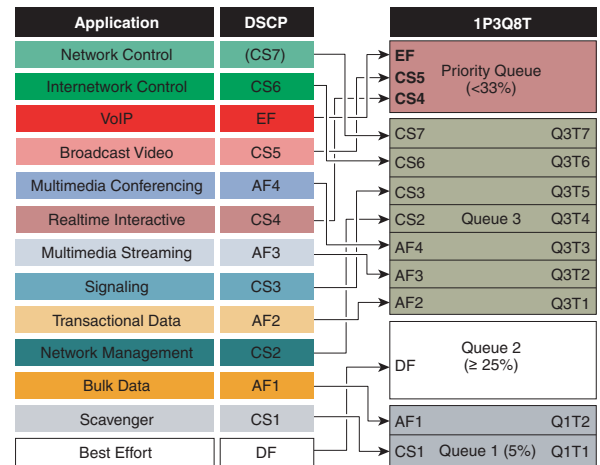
| Application | DSCP |
|---|---|
| Network Control | (CS7) |
| Internetwork Control | CS6 |
| VoIP | EF |
| Broadcast Video | CS5 |
| Multimedia Conferencing | AF4 |
| Realtime Interactive | CS4 |
| Multimedia Streaming | AF3 |
| Signaling | CS3 |
| Transactional Data | AF2 |
| Network Management | CS2 |
| Bulk Data | AF1 |
| Scavenger | CS1 |
| Best Effort | DF |

1P3Q8T

EF
CS5
CS4
Priority Queue
(<33%)

CS7 Q3T7
CS6 Q3T6
CS3 Q3T5
CS2 Queue 3 Q3T4
AF4 Q3T3
AF3 Q3T2
AF2 Q3T1

DF
Queue 2
(≥ 25%)

AF1 Q1T2
CS1 Queue 1 (5%) Q1T1